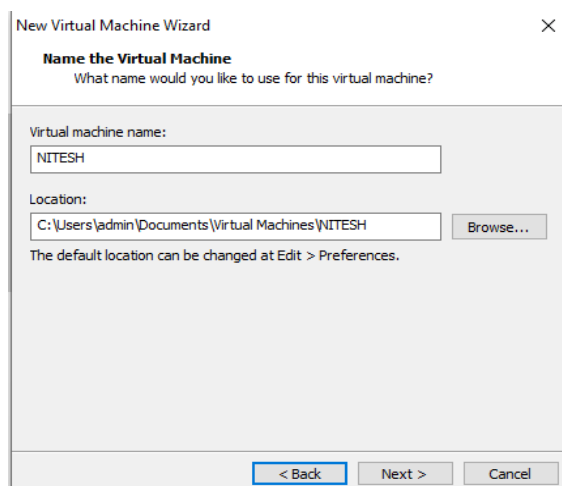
New Virtual Machine Wizard

×

**Name the Virtual Machine**
What name would you like to use for this virtual machine?

Virtual machine name:

NITESH

Location:

C:\Users\admin\Documents\Virtual Machines\NITESH

Browse...

The default location can be changed at Edit > Preferences.

< Back

Next >

Cancel